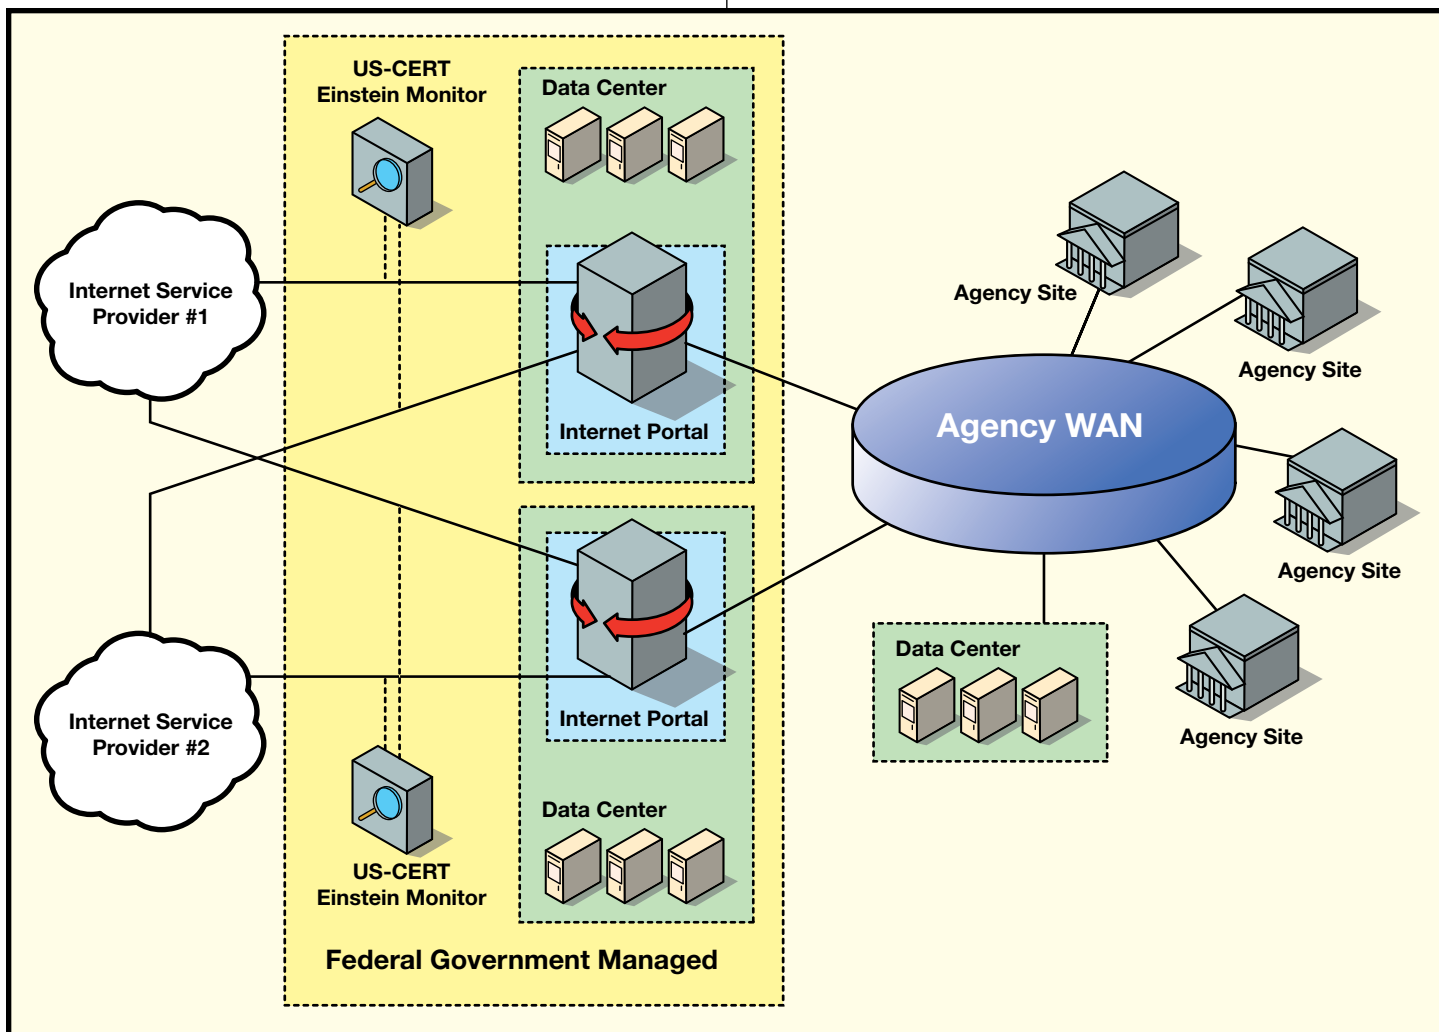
US-CERT
Einstein Monitor

Data Center

Internet Service Provider #1

Internet Portal

Agency Site

Agency Site

Agency WAN

Agency Site

Agency Site

Internet Portal

Data Center

Internet Service Provider #2

US-CERT
Einstein Monitor

Data Center

Federal Government Managed